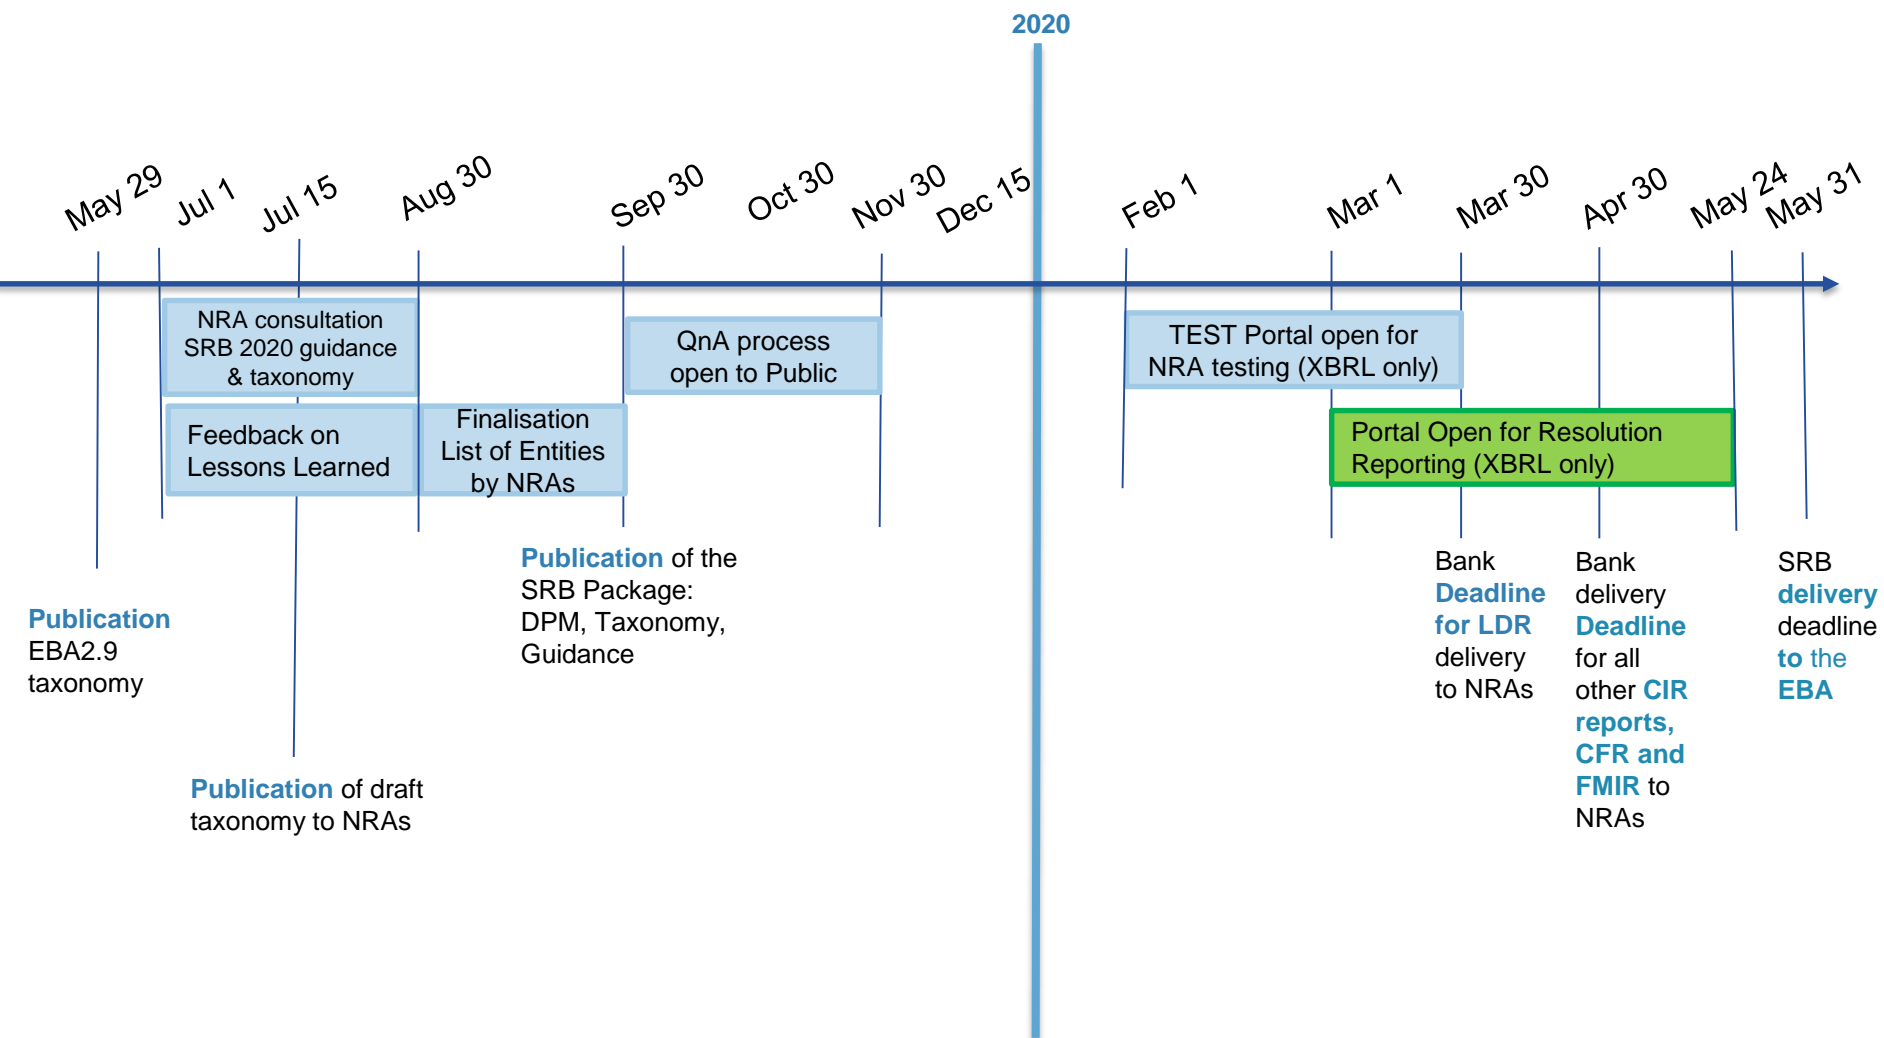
2020

May 29 Jul 1 Jul 15 Aug 30 Sep 30 Oct 30 Nov 30 Dec 15 Feb 1 Mar 1 Mar 30 Apr 30 May 24 May 31

NRA consultation SRB 2020 guidance & taxonomy

QnA process open to Public

TEST Portal open for NRA testing (XBRL only)

Feedback on Lessons Learned

Finalisation List of Entities by NRAs

Portal Open for Resolution Reporting (XBRL only)

Publication of the SRB Package: DPM, Taxonomy, Guidance

Bank Deadline for LDR delivery to NRAs

Bank delivery Deadline for all other CIR reports, CFR and FMIR to NRAs

SRB delivery deadline to the EBA

Publication EBA2.9 taxonomy

Publication of draft taxonomy to NRAs